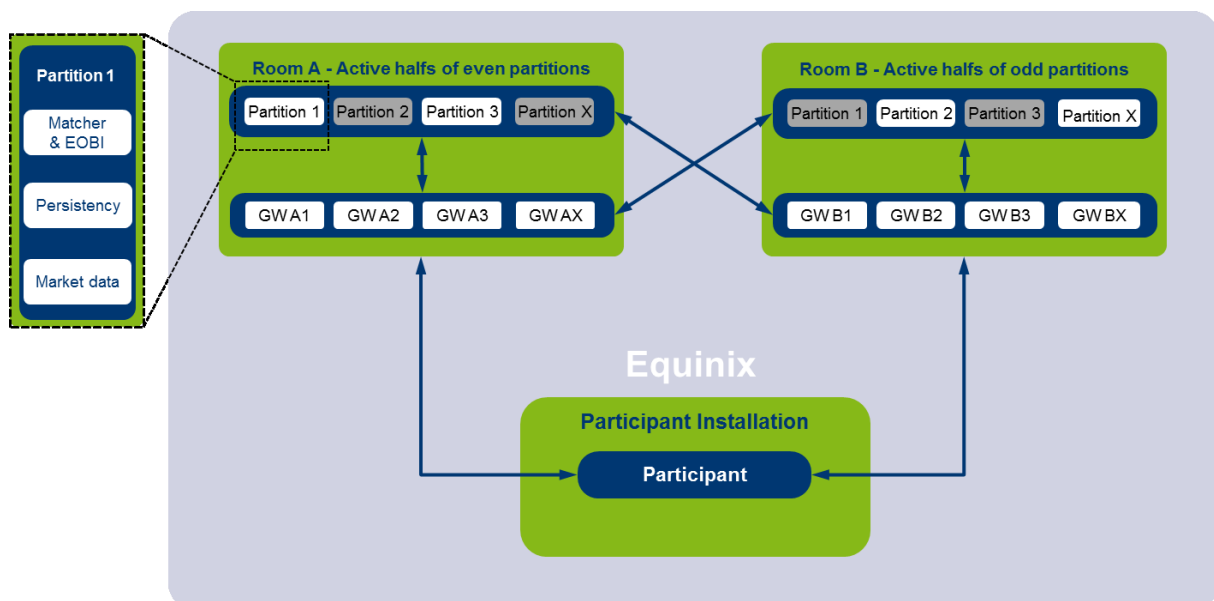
Partition 1

Matcher & EOBI

Persistency

Market data

Room A - Active halfs of even partitions

Partition 1 Partition 2 Partition 3 Partition X

GW A1 GW A2 GW A3 GW AX

Room B - Active halfs of odd partitions

Partition 1 Partition 2 Partition 3 Partition X

GW B1 GW B2 GW B3 GW BX

Equinix

Participant Installation

Participant